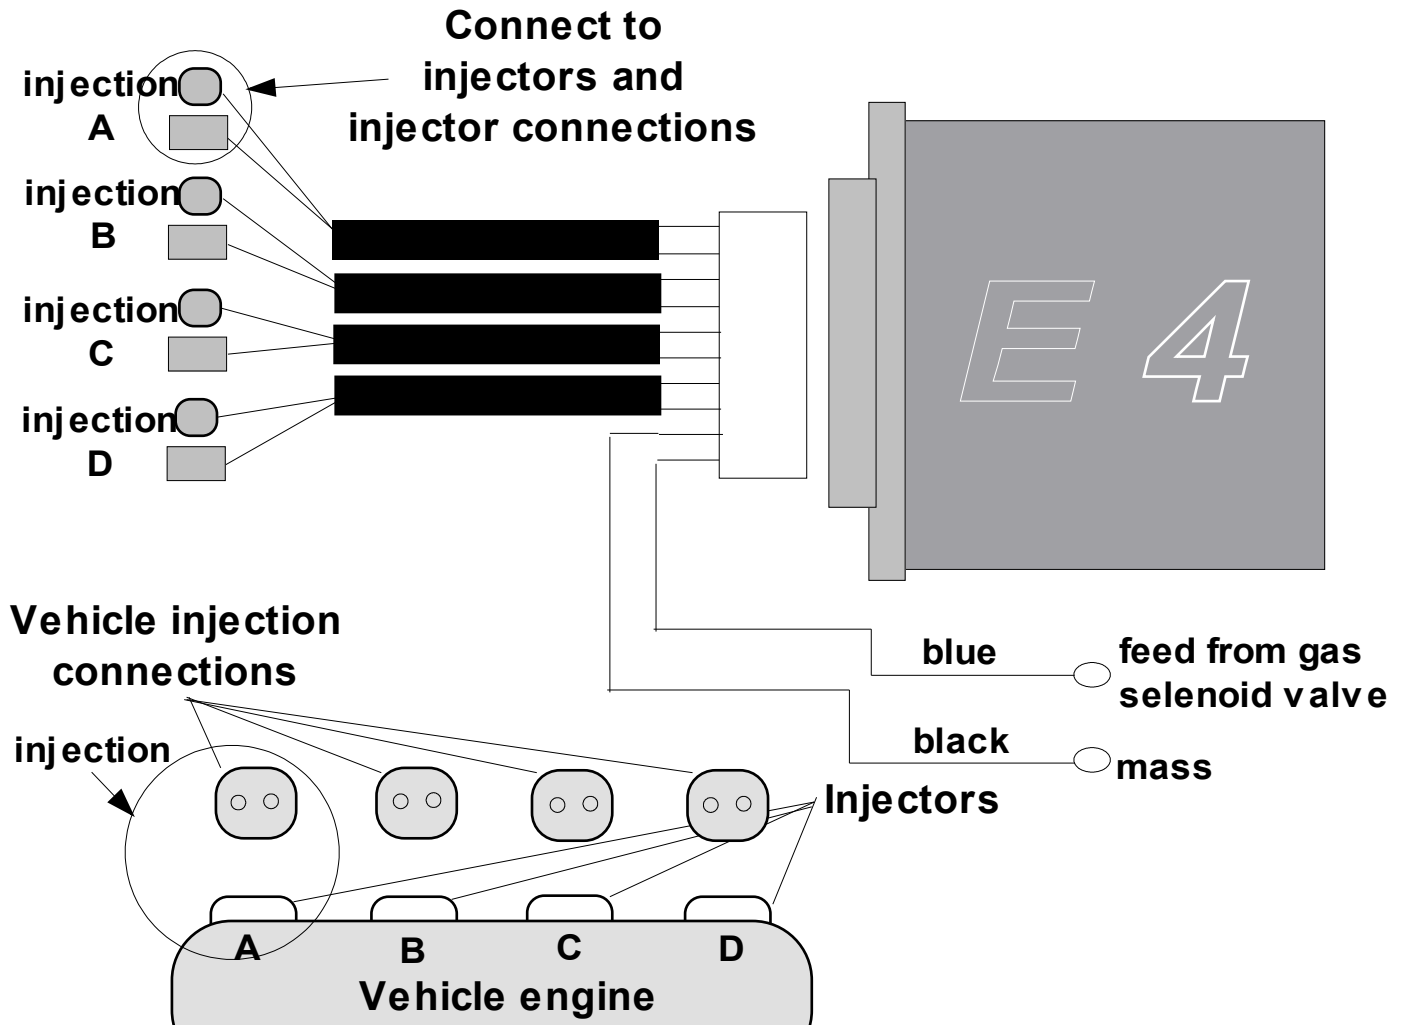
Connect to injectors and injector connections

injection A

injection B

injection C

injection D

E 4

blue

feed from gas selenoid valve

black

mass

Vehicle injection connections

injection

Injectors

A

B

C

D

Vehicle engine